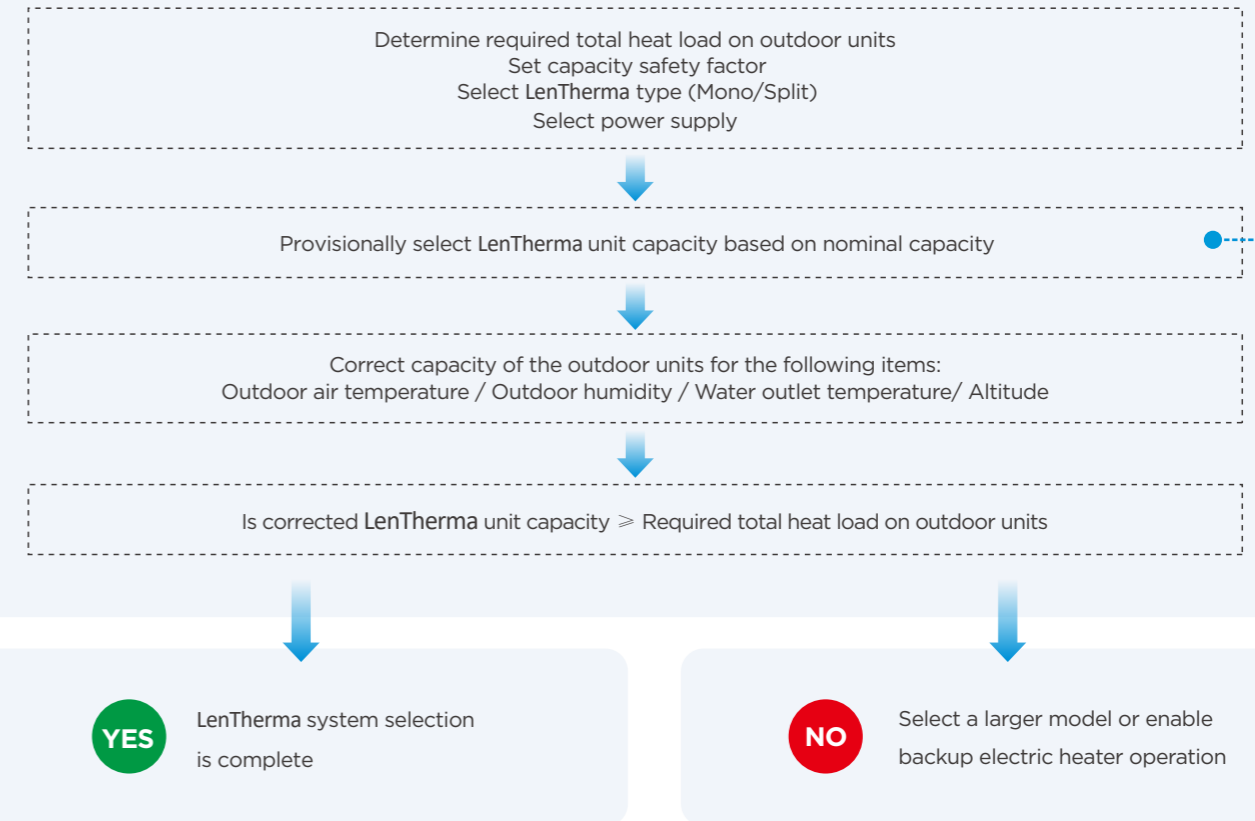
Determine required total heat load on outdoor units
Set capacity safety factor
Select LenTherma type (Mono/Split)
Select power supply

Provisionally select LenTherma unit capacity based on nominal capacity

Correct capacity of the outdoor units for the following items:
Outdoor air temperature / Outdoor humidity / Water outlet temperature/ Altitude

Is corrected LenTherma unit capacity $\geqslant$ Required total heat load on outdoor units

YES

LenTherma system selection is complete

NO

Select a larger model or enable backup electric heater operation